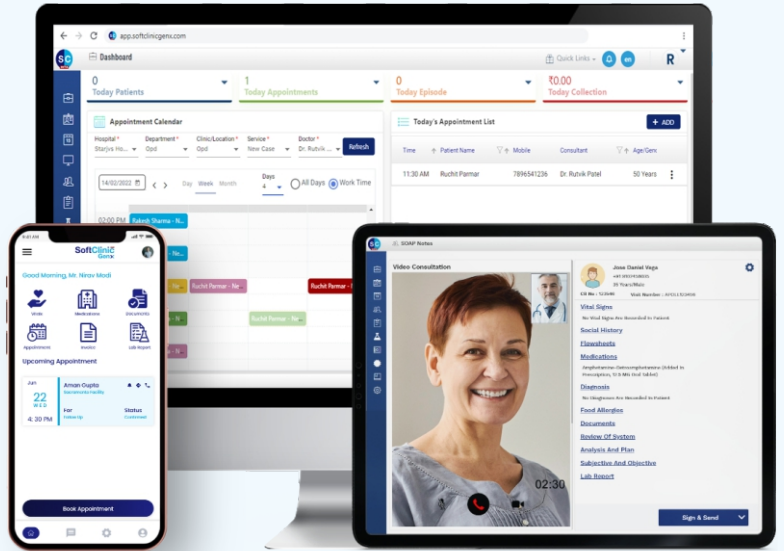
app.softclinicgenx.com

SC Dashboard

Quick Links R

0 Today Patients

1 Today Appointments

0 Today Episode

₹0.00 Today Collection

Appointment Calendar

Hospital * Starjys Ho...

Department * Opd

Clinic/Location * Opd

Service * New Case

Doctor * Dr. Rutvik ...

Refresh

14/02/2022 Day Week Month

Days 4

All Days Work Time

02:00 PM Rakesh Sharma - Ne...

Ruchit Parmar - Ne...

Ruchit Parmar - Ne...

Ruchit Parmar - Ne...

Today's Appointment List

+ ADD

| Time | Patient Name | Mobile | Consultant | Age/Gen |
|---|---|---|---|---|
| 11:30 AM | Ruchit Parmar | 7896541236 | Dr. Rutvik Patel | 50 Years |

SoftClinic GenX

Good Morning, Mr. Nirav Modi

Vitals Medications Documents Appointments Invoice Lab Report

Upcoming Appointment

Jun 22 Wed 4:30 PM

Aman Gupta

For Follow Up

Status Confirmed

Book Appointment

SOAP Notes

Video Consultation

02:30

Jose Daniel Vega

Vital Signs

No Vital Signs Are Recorded In Patient

Social History

Flowsheets

Medications

Diagnosis

No Diagnoses Are Recorded In Patient

Food Allergies

Documents

Review Of System

Analysis And Plan

Subjective And Objective

Lab Report

Sign & Send